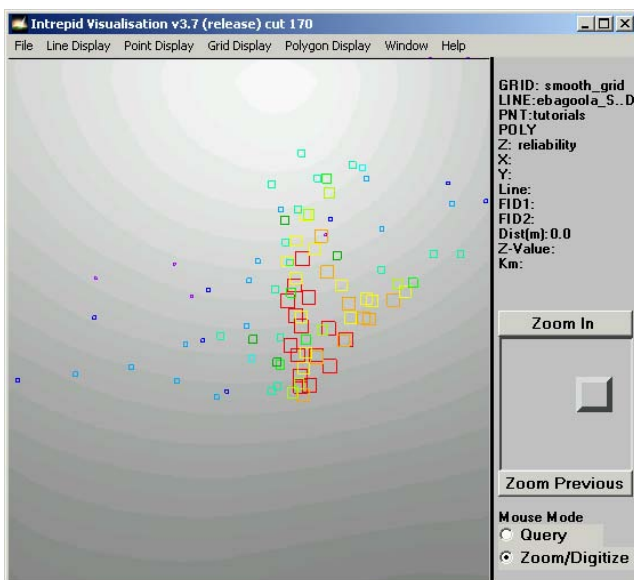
Intrepid Visualisation v3.7 (release) cut 170

File Line Display Point Display Grid Display Polygon Display Window Help

GRID: smooth_grid
LINE:ebagoola_S..D
PNT:tutorials
POLY
Z: reliability
X:
Y:
Line:
FID1:
FID2:
Dist(m):0.0
Z-Value:
Km:

Zoom In

Zoom Previous

Mouse Mode
Query
Zoom/Digitize